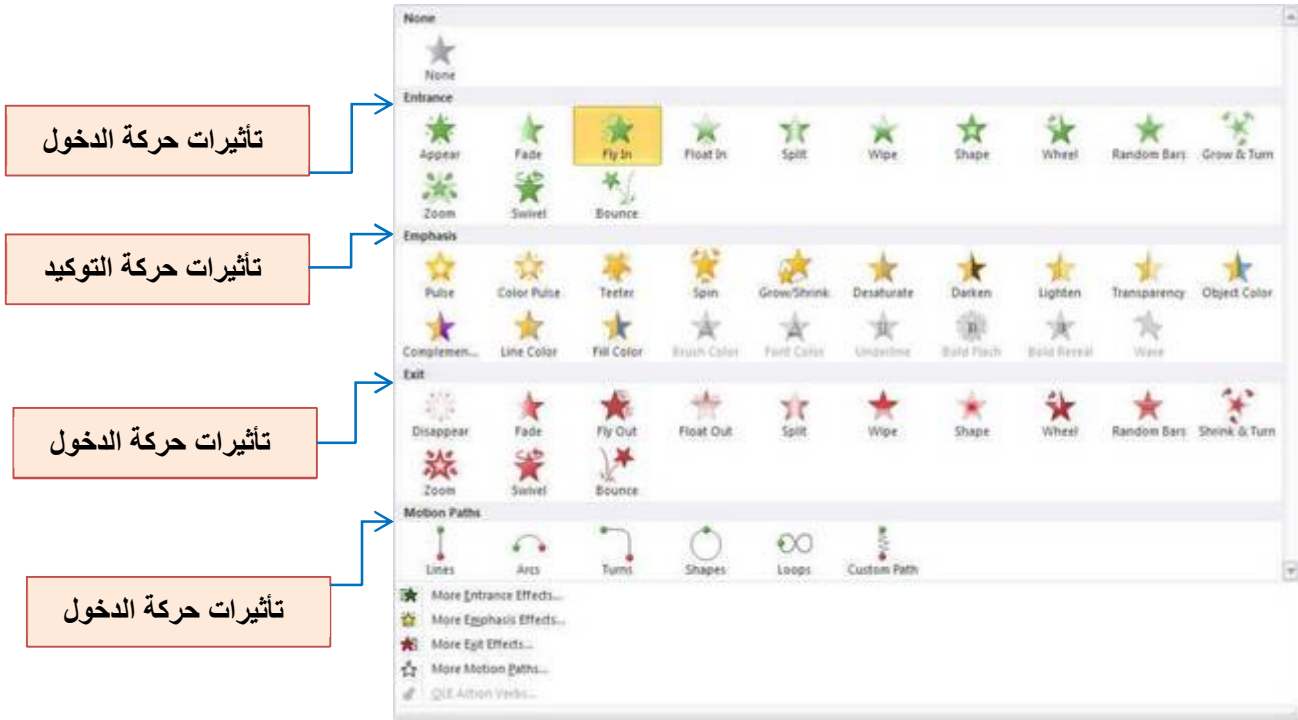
None

None

تأثيرات حركة الدخول

Entrance

Appear Fade Fly In Float In Split Wipe Shape Wheel Random Bars Grow & Turn

Zoom Swivel Bounce

تأثيرات حركة التوكيد

Emphasis

Pulse Color Pulse Teeter Spin Grow/Shrink Desaturate Darken Lighten Transparency Object Color

Complemen... Line Color Fill Color Brush Color Font Color Underline Bold Flash Bold Reveal Wave

تأثيرات حركة الدخول

Exit

Disappear Fade Fly Out Float Out Split Wipe Shape Wheel Random Bars Shrink & Turn

Zoom Swivel Bounce

تأثيرات حركة الدخول

Motion Paths

Lines Arcs Turns Shapes Loops Custom Path

More Entrance Effects...
More Emphasis Effects...
More Exit Effects...
More Motion Paths...
OLE Action Verbs...